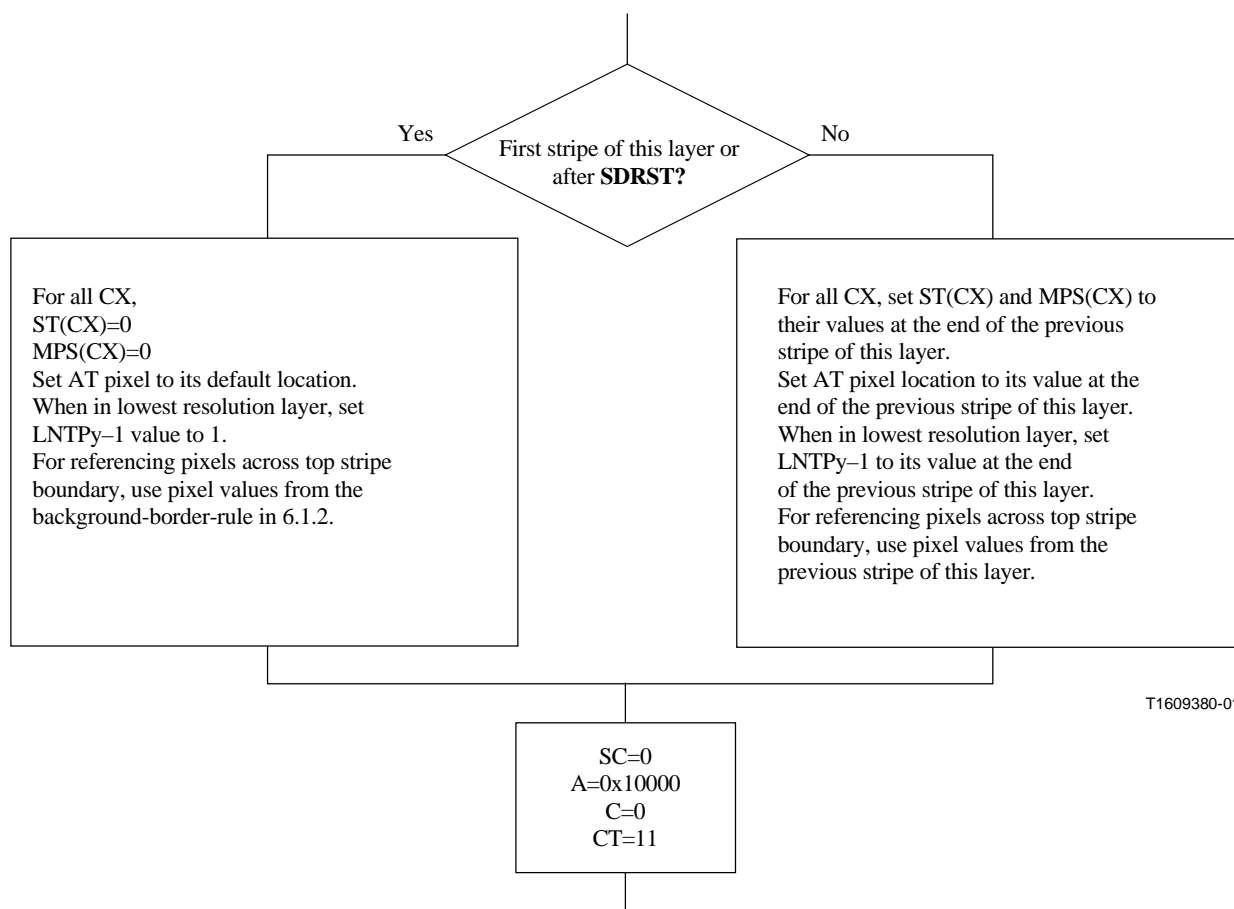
First stripe of this layer or after **SDRST?**

Yes

No

For all CX,
ST(CX)=0
MPS(CX)=0
Set AT pixel to its default location.
When in lowest resolution layer, set LNTPy–1 value to 1.
For referencing pixels across top stripe boundary, use pixel values from the background-border-rule in 6.1.2.

For all CX, set ST(CX) and MPS(CX) to their values at the end of the previous stripe of this layer.
Set AT pixel location to its value at the end of the previous stripe of this layer.
When in lowest resolution layer, set LNTPy–1 to its value at the end of the previous stripe of this layer.
For referencing pixels across top stripe boundary, use pixel values from the previous stripe of this layer.

T1609380-0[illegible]

SC=0
A=0x10000
C=0
CT=11